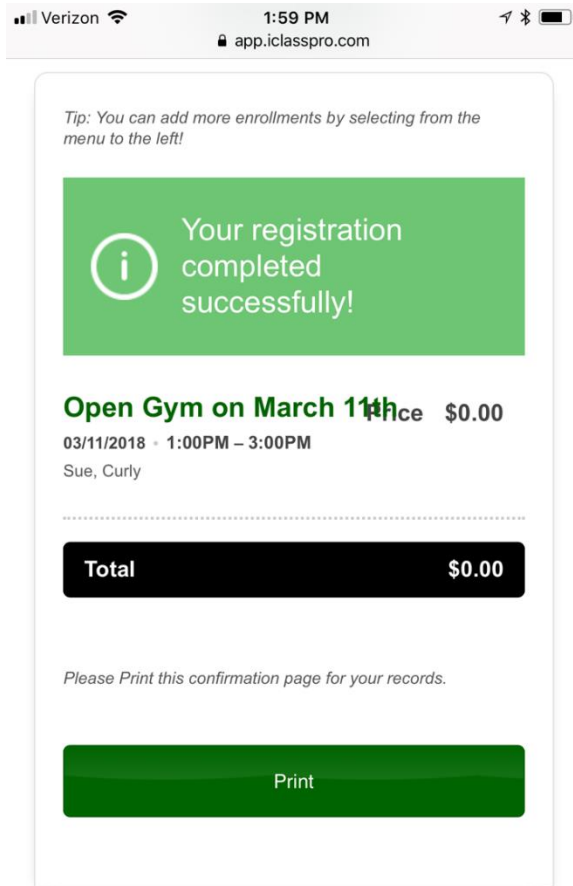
Verizon 1:59 PM
app.iclasspro.com

Tip: You can add more enrollments by selecting from the menu to the left!

Your registration completed successfully!

Open Gym on March 11th Price $0.00
03/11/2018 • 1:00PM – 3:00PM
Sue, Curly

Total $0.00

Please Print this confirmation page for your records.

Print